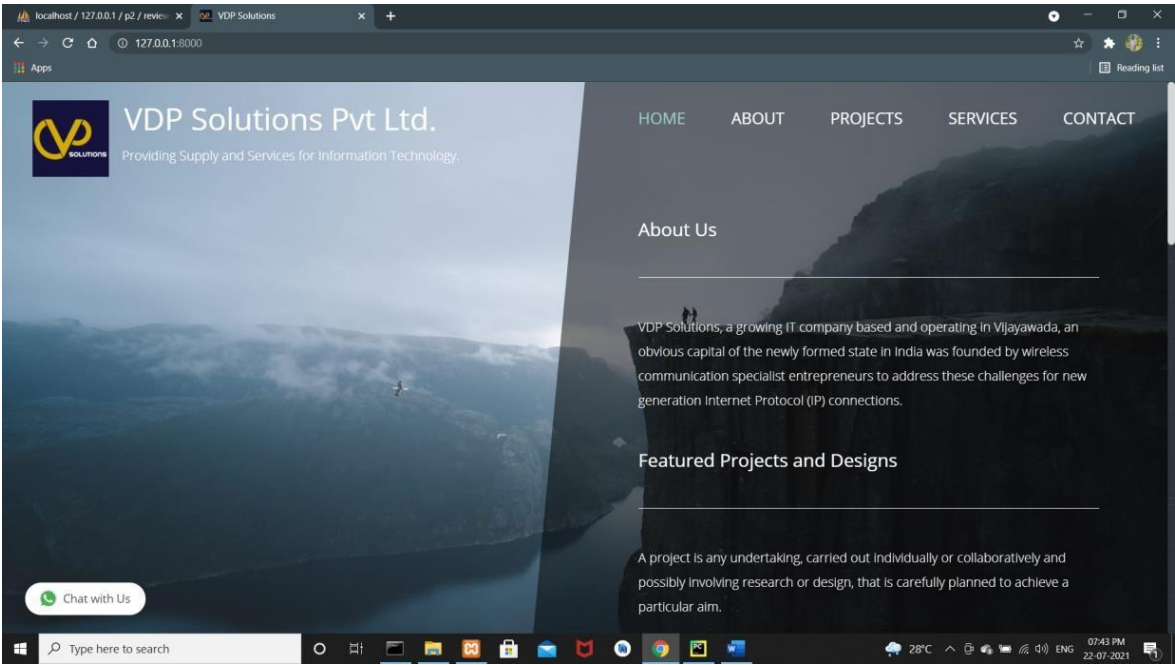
localhost / 127.0.0.1 / p2 / review ×
VDP Solutions ×
127.0.0.1:8000
Apps
Reading list

SOLUTIONS
VDP Solutions Pvt Ltd.
Providing Supply and Services for Information Technology.

HOME ABOUT PROJECTS SERVICES CONTACT

About Us

VDP Solutions, a growing IT company based and operating in Vijayawada, an obvious capital of the newly formed state in India was founded by wireless communication specialist entrepreneurs to address these challenges for new generation Internet Protocol (IP) connections.

Featured Projects and Designs

A project is any undertaking, carried out individually or collaboratively and possibly involving research or design, that is carefully planned to achieve a particular aim.

Chat with Us

Type here to search
28°C ENG 07:43 PM 22-07-2021